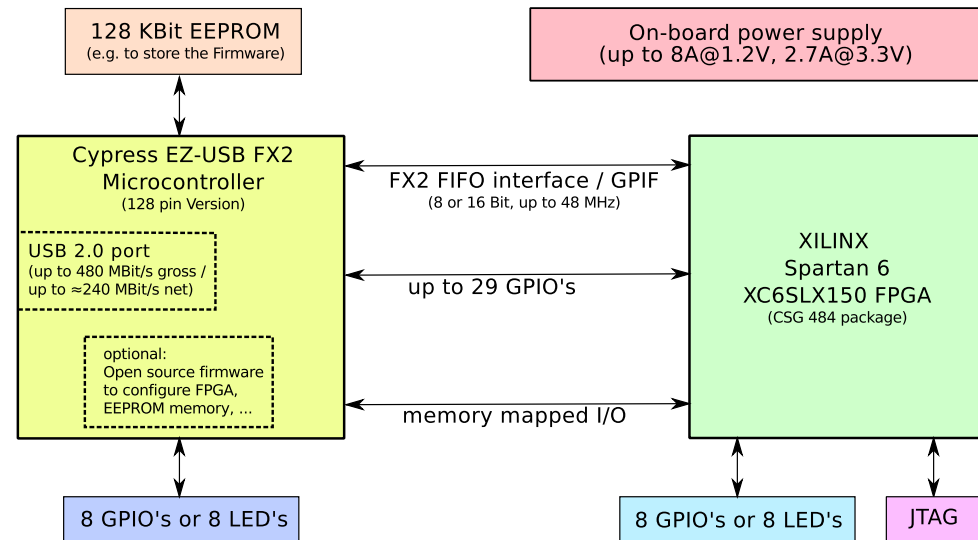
128 KBit EEPROM
(e.g. to store the Firmware)

On-board power supply
(up to 8A@1.2V, 2.7A@3.3V)

Cypress EZ-USB FX2
Microcontroller
(128 pin Version)

USB 2.0 port
(up to 480 MBit/s gross / up to ≈240 MBit/s net)

optional:
Open source firmware to configure FPGA, EEPROM memory, ...

FX2 FIFO interface / GPIF
(8 or 16 Bit, up to 48 MHz)

up to 29 GPIO's

memory mapped I/O

XILINX
Spartan 6
XC6SLX150 FPGA
(CSG 484 package)

8 GPIO's or 8 LED's

8 GPIO's or 8 LED's

JTAG